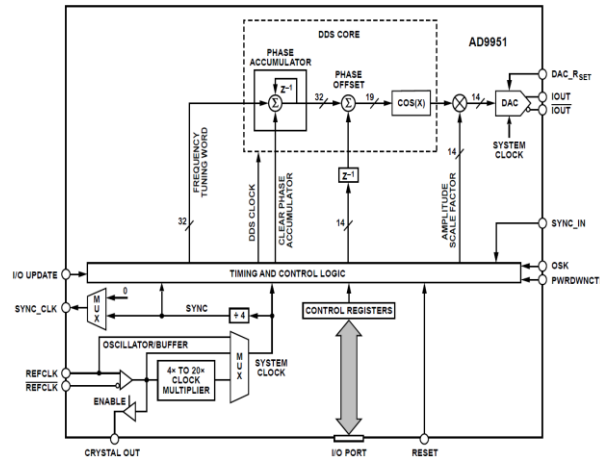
DDS CORE

AD9951

PHASE ACCUMULATOR

$\Sigma$

$Z^{-1}$

32

PHASE OFFSET

$\Sigma$

19

COS(X)

14

DAC

DAC_$R_{SET}$

IOUT

$\overline{IOUT}$

SYSTEM CLOCK

14

$Z^{-1}$

FREQUENCY TUNING WORD

DDS CLOCK

CLEAR PHASE ACCUMULATOR

AMPLITUDE SCALE FACTOR

32

14

SYNC_IN

I/O UPDATE

TIMING AND CONTROL LOGIC

OSK

PWRDWNCT

SYNC_CLK

MUX

0

SYNC

÷ 4

CONTROL REGISTERS

OSCILLATOR/BUFFER

MUX

SYSTEM CLOCK

REFCLK

$\overline{REFCLK}$

4× TO 20× CLOCK MULTIPLIER

ENABLE

CRYSTAL OUT

I/O PORT

RESET